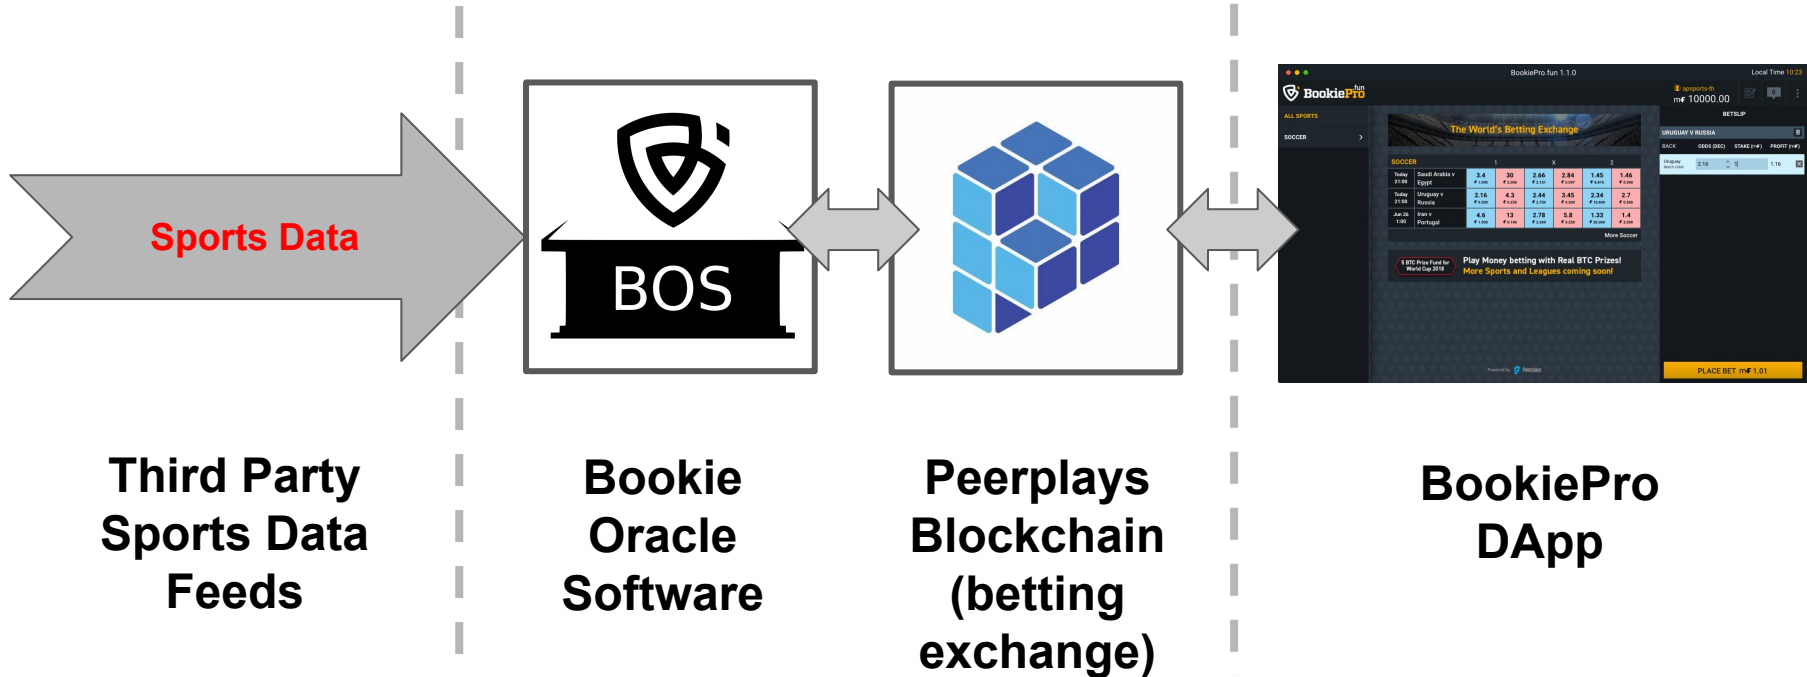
Sports Data

BOS

BookiePro.fun 1.1.0

Local Time 10:23

BookiePro

10000.00

BETSLIP

ALL SPORTS

SOCCER

The World's Betting Exchange

URUGUAY V RUSSIA

BACK

ODDS (DEC)

STAKE

PROFIT

SOCCER

| | | 1 | | X | | 2 | |
|---|---|---|---|---|---|---|---|
| Today 21:00 | Saudi Arabia v Egypt | 3.4 | 30 | 2.66 | 2.84 | 1.45 | 1.46 |
| Today 21:00 | Uruguay v Russia | 2.16 | 4.3 | 2.44 | 3.45 | 2.34 | 2.7 |
| Jun 26 1:00 | Iran v Portugal | 4.6 | 13 | 2.78 | 5.8 | 1.33 | 1.4 |

More Soccer

Uruguay

2.16

1.16

5 BTC Prize Fund for World Cup 2018

Play Money betting with Real BTC Prizes!
More Sports and Leagues coming soon!

Powered by Peerplays

PLACE BET 1.01

Third Party Sports Data Feeds

Bookie Oracle Software

Peerplays Blockchain (betting exchange)

BookiePro DApp